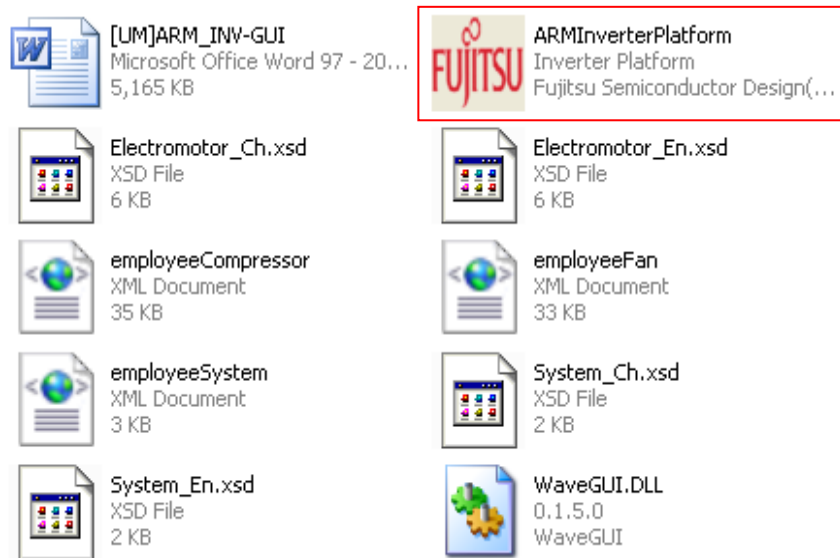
[UM]ARM_INV-GUI
Microsoft Office Word 97 - 20...
5,165 KB

FUJITSU
ARMInverterPlatform
Inverter Platform
Fujitsu Semiconductor Design(...

Electromotor_Ch.xsd
XSD File
6 KB

Electromotor_En.xsd
XSD File
6 KB

employeeCompressor
XML Document
35 KB

employeeFan
XML Document
33 KB

employeeSystem
XML Document
3 KB

System_Ch.xsd
XSD File
2 KB

System_En.xsd
XSD File
2 KB

WaveGUI.DLL
0.1.5.0
WaveGUI